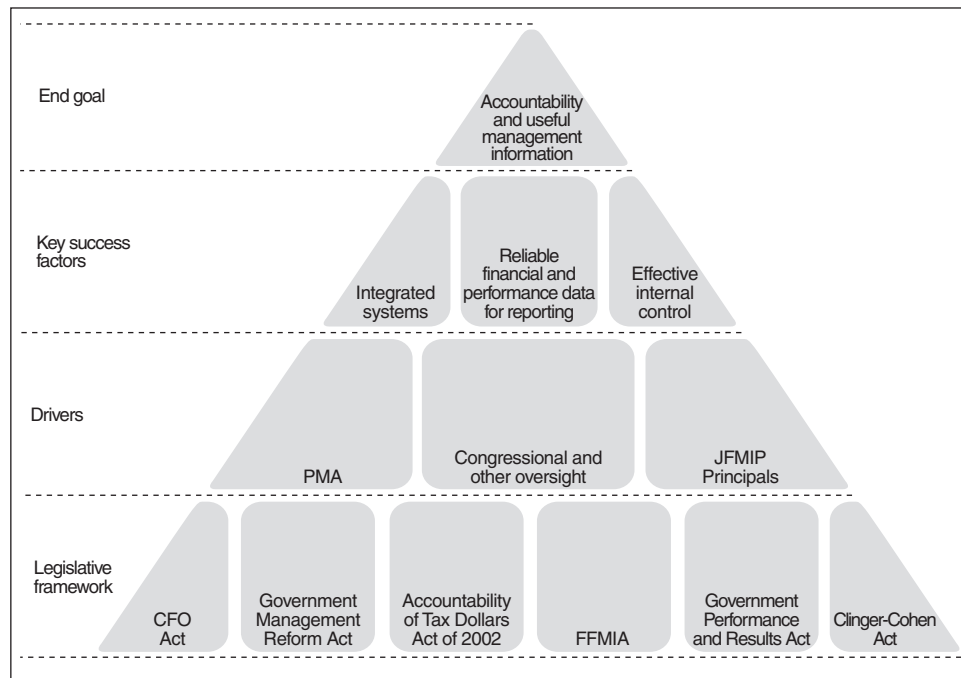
End goal

Accountability and useful management information

Key success factors

Integrated systems

Reliable financial and performance data for reporting

Effective internal control

Drivers

PMA

Congressional and other oversight

JFMIP Principals

Legislative framework

CFO Act

Government Management Reform Act

Accountability of Tax Dollars Act of 2002

FFMIA

Government Performance and Results Act

Clinger-Cohen Act